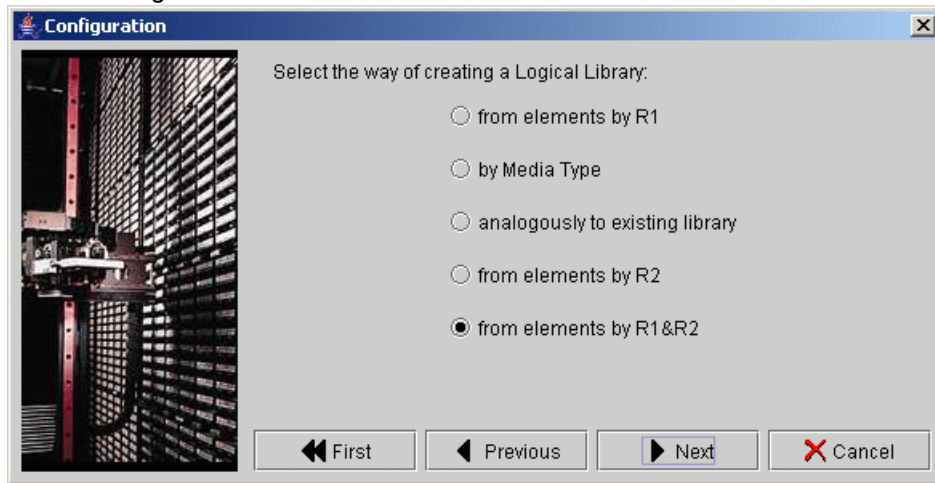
Configuration

Select the way of creating a Logical Library:

from elements by R1

by Media Type

analogously to existing library

from elements by R2

from elements by R1&R2

First

Previous

Next

Cancel